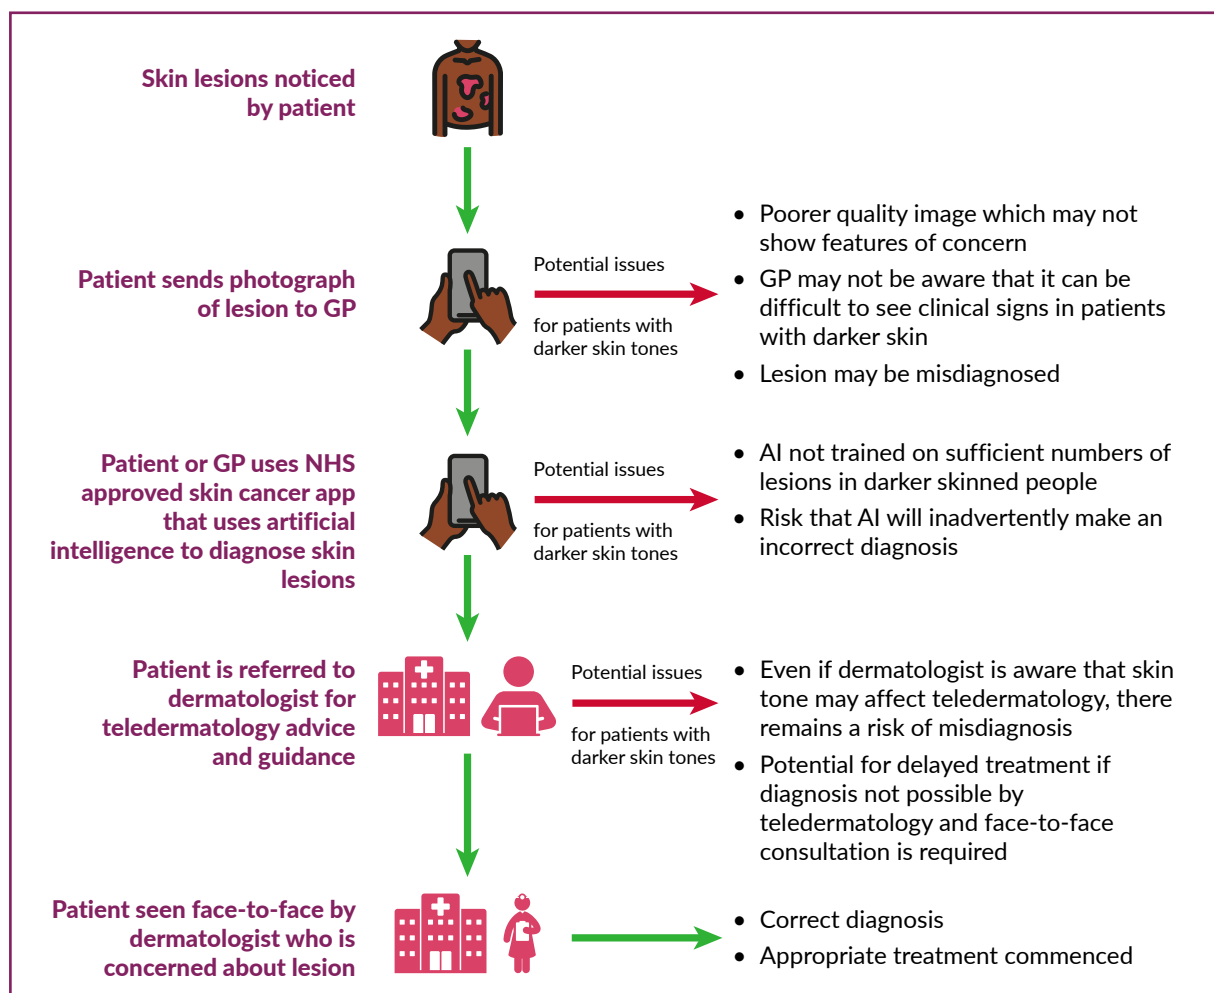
Skin lesions noticed by patient

Patient sends photograph of lesion to GP

Potential issues

for patients with darker skin tones

- Poorer quality image which may not show features of concern
- GP may not be aware that it can be difficult to see clinical signs in patients with darker skin
- Lesion may be misdiagnosed

Patient or GP uses NHS approved skin cancer app that uses artificial intelligence to diagnose skin lesions

Potential issues

for patients with darker skin tones

- AI not trained on sufficient numbers of lesions in darker skinned people
- Risk that AI will inadvertently make an incorrect diagnosis

Patient is referred to dermatologist for teledermatology advice and guidance

Potential issues

for patients with darker skin tones

- Even if dermatologist is aware that skin tone may affect teledermatology, there remains a risk of misdiagnosis
- Potential for delayed treatment if diagnosis not possible by teledermatology and face-to-face consultation is required

Patient seen face-to-face by dermatologist who is concerned about lesion

- Correct diagnosis
- Appropriate treatment commenced